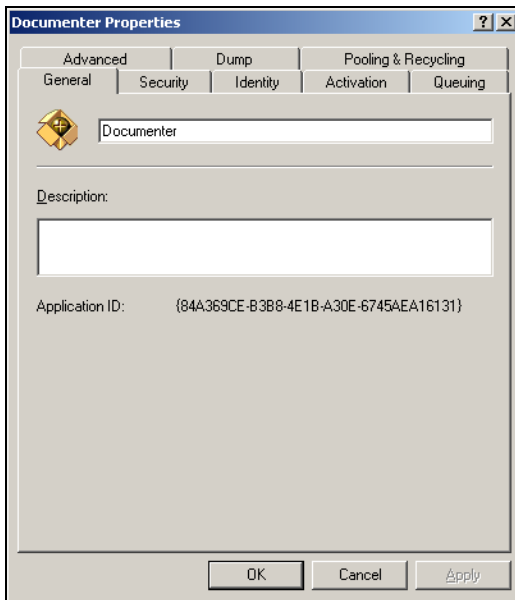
Documenter Properties ? X

Advanced | Dump | Pooling & Recycling
General | Security | Identity | Activation | Queuing

Documenter

Description:

Application ID: {84A369CE-B3B8-4E1B-A30E-6745AEA16131}

OK | Cancel | Apply